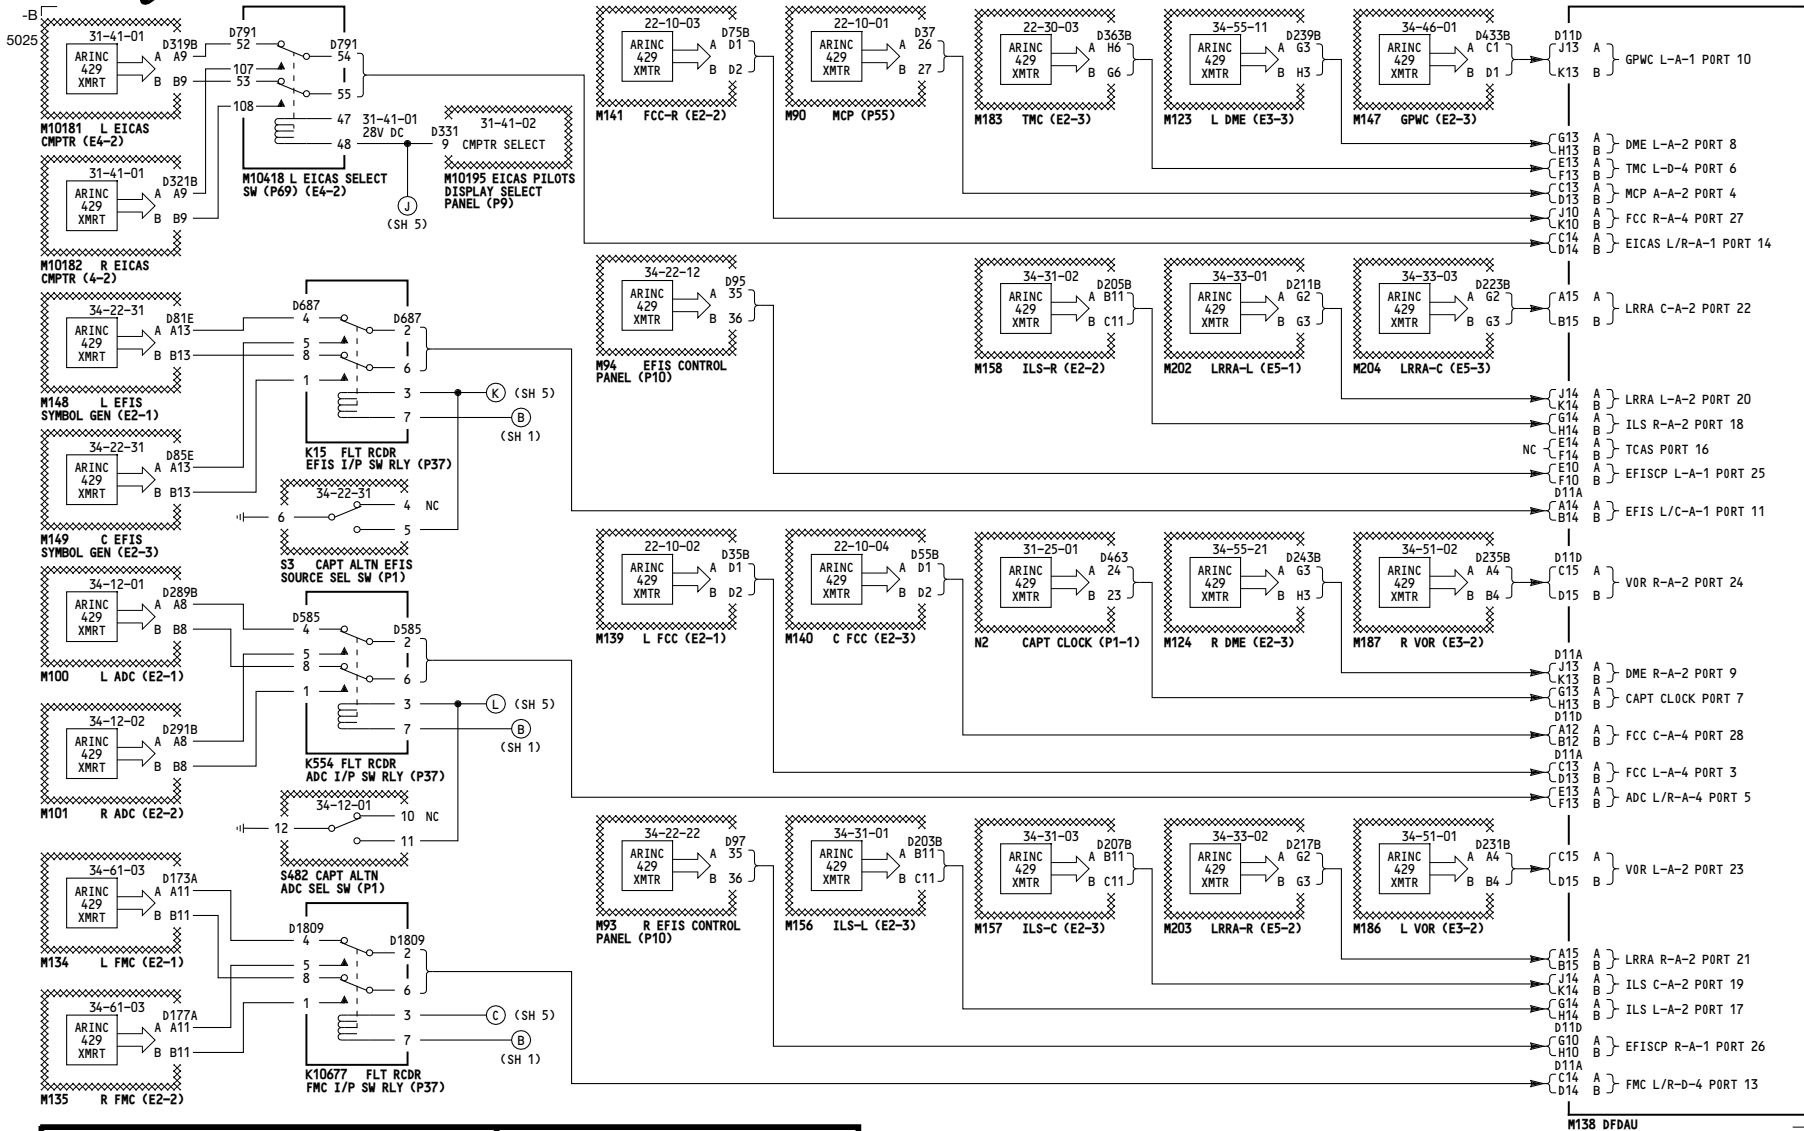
-B
5025

31-41-01
ARINC 429 XMRT
D319B
A A9
B B9
M10181 L EICAS CMPTR (E4-2)

31-41-01
ARINC 429 XMRT
D321B
A A9
B B9
M10182 R EICAS CMPTR (4-2)

D791
52
107
53
108
D791
54
55
47
48
31-41-01 28V DC
D331
9
M10418 L EICAS SELECT SW (P69) (E4-2)
31-41-02
CMPTR SELECT
M10195 EICAS PILOTS DISPLAY SELECT PANEL (P9)
J
(SH 5)

34-22-31
ARINC 429 XMRT
D81E
A A13
B B13
M148 L EFIS SYMBOL GEN (E2-1)

34-22-31
ARINC 429 XMRT
D85E
A A13
B B13
M149 C EFIS SYMBOL GEN (E2-3)

D687
4
5
8
1
D687
2
6
3
7
K (SH 5)
B (SH 1)
K15 FLT RCDR EFIS I/P SW RLY (P37)

34-22-31
6
4 NC
5
S3 CAPT ALTN EFIS SOURCE SEL SW (P1)

34-12-01
ARINC 429 XMRT
D289B
A A8
B B8
M100 L ADC (E2-1)

34-12-02
ARINC 429 XMRT
D291B
A A8
B B8
M101 R ADC (E2-2)

D585
4
5
8
1
D585
2
6
3
7
L (SH 5)
B (SH 1)
K554 FLT RCDR ADC I/P SW RLY (P37)

34-12-01
12
10 NC
11
S482 CAPT ALTN ADC SEL SW (P1)

34-61-03
ARINC 429 XMRT
D173A
A A11
B B11
M134 L FMC (E2-1)

34-61-03
ARINC 429 XMRT
D177A
A A11
B B11
M135 R FMC (E2-2)

D1809
4
5
8
1
D1809
2
6
3
7
C (SH 5)
B (SH 1)
K10677 FLT RCDR FMC I/P SW RLY (P37)

22-10-03
ARINC 429 XMTR
D75B
A D1
B D2
M141 FCC-R (E2-2)

22-10-01
ARINC 429 XMTR
D37
A 26
B 27
M90 MCP (P55)

22-30-03
ARINC 429 XMTR
D363B
A H6
B G6
M183 TMC (E2-3)

34-55-11
ARINC 429 XMTR
D239B
A G3
B H3
M123 L DME (E3-3)

34-46-01
ARINC 429 XMTR
D433B
A C1
B D1
M147 GPWC (E2-3)

34-22-12
ARINC 429 XMTR
D95
A 35
B 36
M94 EFIS CONTROL PANEL (P10)

34-31-02
ARINC 429 XMTR
D205B
A B11
B C11
M158 ILS-R (E2-2)

34-33-01
ARINC 429 XMTR
D211B
A G2
B G3
M202 LRRA-L (E5-1)

34-33-03
ARINC 429 XMTR
D223B
A G2
B G3
M204 LRRA-C (E5-3)

22-10-02
ARINC 429 XMTR
D35B
A D1
B D2
M139 L FCC (E2-1)

22-10-04
ARINC 429 XMTR
D55B
A D1
B D2
M140 C FCC (E2-3)

31-25-01
ARINC 429 XMTR
D463
A 24
B 23
N2 CAPT CLOCK (P1-1)

34-55-21
ARINC 429 XMTR
D243B
A G3
B H3
M124 R DME (E2-3)

34-51-02
ARINC 429 XMTR
D235B
A A4
B B4
M187 R VOR (E3-2)

34-22-22
ARINC 429 XMTR
D97
A 35
B 36
M93 R EFIS CONTROL PANEL (P10)

34-31-01
ARINC 429 XMTR
D203B
A B11
B C11
M156 ILS-L (E2-3)

34-31-03
ARINC 429 XMTR
D207B
A B11
B C11
M157 ILS-C (E2-3)

34-33-02
ARINC 429 XMTR
D217B
A G2
B G3
M203 LRRA-R (E5-2)

34-51-01
ARINC 429 XMTR
D231B
A A4
B B4
M186 L VOR (E3-2)

D11D
J13 A K13 B GPWC L-A-1 PORT 10
G13 A H13 B DME L-A-2 PORT 8
E13 A F13 B TMC L-D-4 PORT 6
C13 A D13 B MCP A-A-2 PORT 4
J10 A K10 B FCC R-A-4 PORT 27
C14 A D14 B EICAS L/R-A-1 PORT 14
A15 A B15 B LRRA C-A-2 PORT 22
J14 A K14 B LRRA L-A-2 PORT 20
G14 A H14 B ILS R-A-2 PORT 18
NC E14 A F14 B TCAS PORT 16
E10 A F10 B EFISCP L-A-1 PORT 25
D11A
A14 A B14 B EFIS L/C-A-1 PORT 11
D11D
C15 A D15 B VOR R-A-2 PORT 24
D11A
J13 A K13 B DME R-A-2 PORT 9
G13 A H13 B CAPT CLOCK PORT 7
D11D
A12 A B12 B FCC C-A-4 PORT 28
D11A
C13 A D13 B FCC L-A-4 PORT 3
E13 A F13 B ADC L/R-A-4 PORT 5
C15 A D15 B VOR L-A-2 PORT 23
A15 A B15 B LRRA R-A-2 PORT 21
J14 A K14 B ILS C-A-2 PORT 19
G14 A H14 B ILS L-A-2 PORT 17
D11D
G10 A H10 B EFISCP R-A-1 PORT 26
D11A
C14 A D14 B FMC L/R-D-4 PORT 13
M138 DFDAU